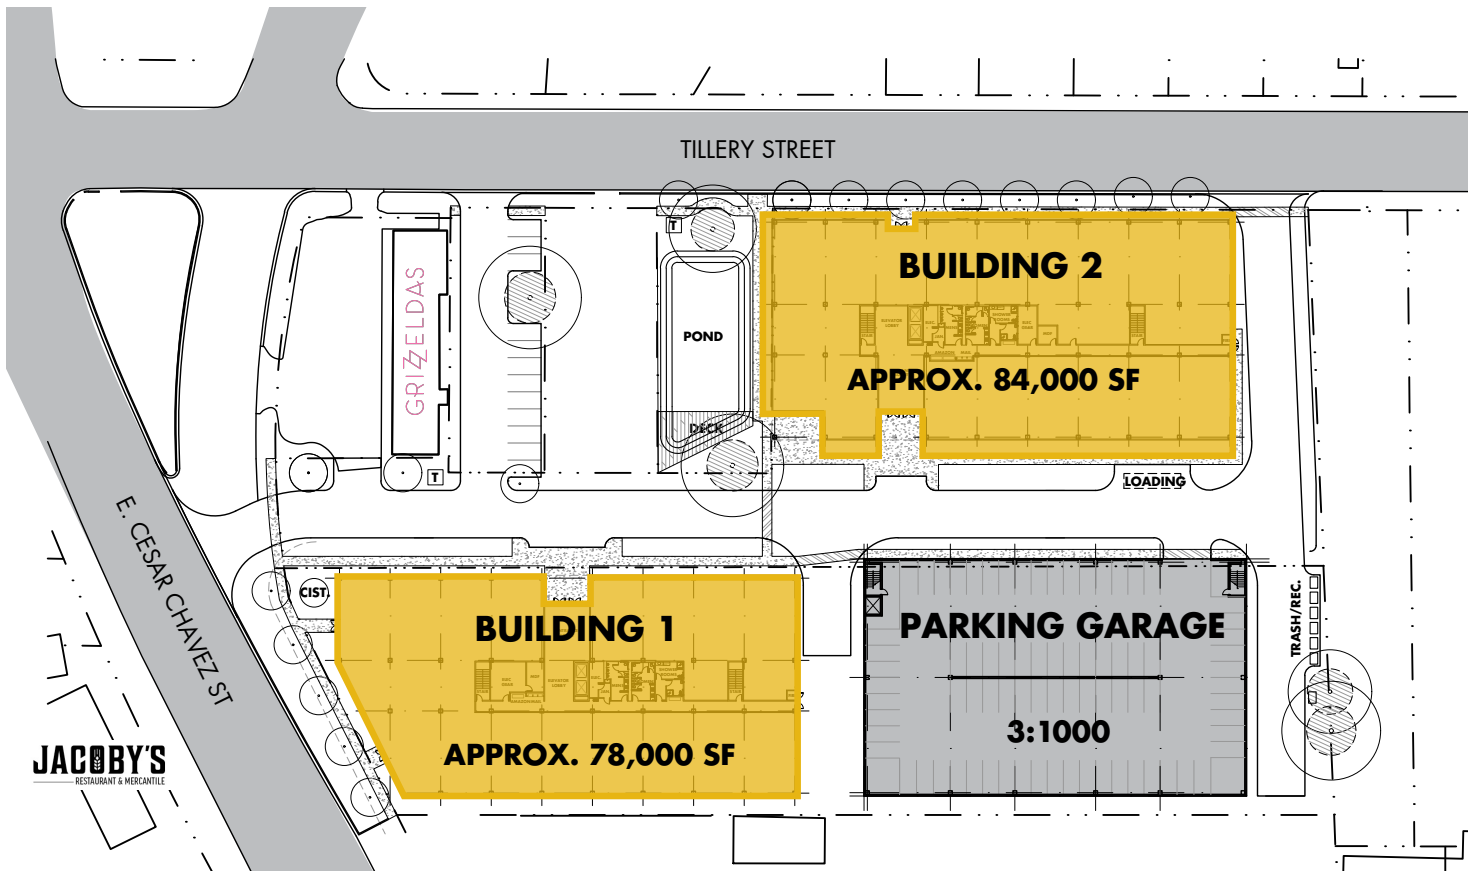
TILLERY STREET

GRIZZELDAS

T

POND

DECK

T

BUILDING 2

APPROX. 84,000 SF

LOADING

E. CESAR CHAVEZ ST

CIST.

BUILDING 1

APPROX. 78,000 SF

PARKING GARAGE

3:1000

TRASH/REC.

JACOBY'S
RESTAURANT & MERCANTILE